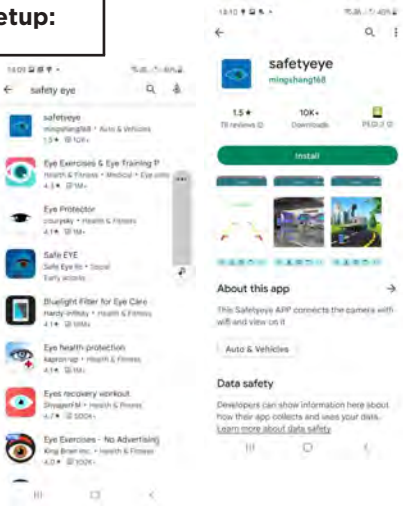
etup:

14:01 ▣ ▣ ▣ •

← safety eye

safetyeye
mingshang168 • Auto & Vehicles
1.5★ ⊡ 10K+

Eye Exercises & Eye Training P
Health & Fitness • Medical • Eye units
4.3★ ⊡ 1M+

Eye Protector
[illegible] • Health & Fitness
4.1★ ⊡ 1M+

Safe EYE
Safe Eye llc • Social
Early access

Bluelight Filter for Eye Care
Hardy-infinity • Health & Fitness
4.1★ ⊡ 10M+

Eye health protection
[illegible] • Health & Fitness
4.1★ ⊡ 1M+

Eyes recovery workout
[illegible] • Health & Fitness
4.7★ ⊡ 500K+

Eye Exercises - No Advertising
King Brain inc. • Health & Fitness
4.0★ ⊡ 100K+

14:10 ▣ ▣ ▣ •

←

safetyeye
mingshang168

1.5★
78 reviews

10K+
Downloads

PEGI 3

Install

About this app →

This Safetyeye APP connects the camera with wifi and view on it

Auto & Vehicles

Data safety →

Developers can show information here about how their app collects and uses your data. Learn more about data safety